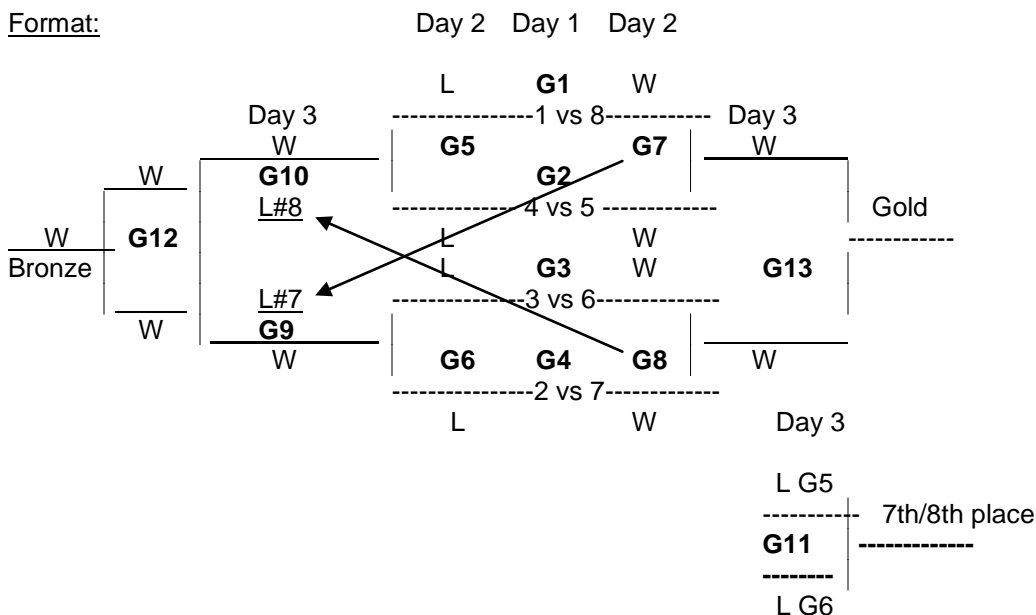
Format:

Day 2 Day 1 Day 2

L G1 W

Day 3 ----------------1 vs 8------------ Day 3

W G5 G7 W

W G10 G2

L#8 -------------4 vs 5 ------------- Gold

W G12 L W ------------

Bronze L G3 W G13

L#7 --------------3 vs 6--------------

W G9

W G6 G4 G8 W

---------------2 vs 7-------------

L W Day 3

L G5

----------- 7th/8th place

G11 -------------

--------

L G6